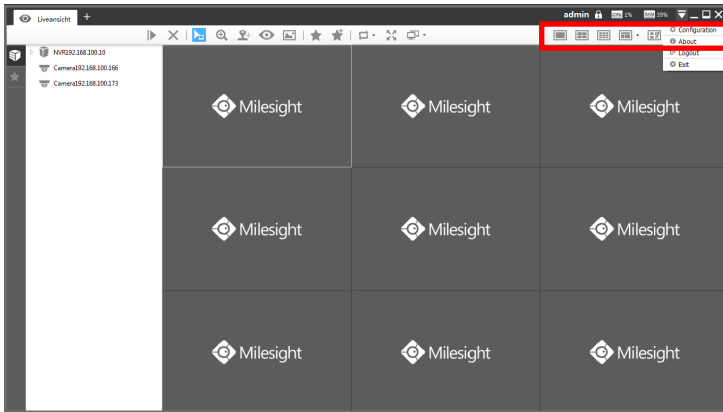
Liveansicht +

admin CPU 1% RAM 39%

Configuration
About
Logout
Exit

NVR192.168.100.10
Camera192.168.100.166
Camera192.168.100.173

Milesight
Milesight
Milesight
Milesight
Milesight
Milesight
Milesight
Milesight
Milesight